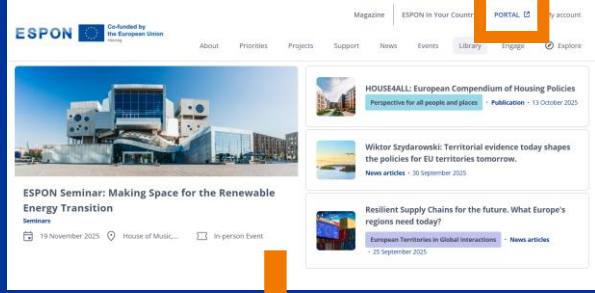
ESPON Co-funded by the European Union Interreg

Magazine ESPON in Your Country PORTAL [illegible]y account

About Priorities Projects Support News Events Library Engage Explore

ESPON Seminar: Making Space for the Renewable Energy Transition

Seminars

19 November 2025 House of Music,... In-person Event

HOUSE4ALL: European Compendium of Housing Policies

Perspective for all people and places • Publication • 13 October 2025

Wiktor Szydarowski: Territorial evidence today shapes the policies for EU territories tomorrow.

News articles • 30 September 2025

Resilient Supply Chains for the future. What Europe's regions need today?

European Territories in Global Interactions • News articles • 25 September 2025